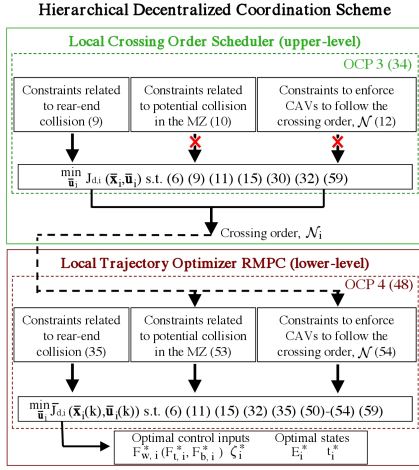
Hierarchical Decentralized Coordination Scheme

Local Crossing Order Scheduler (upper-level)

OCP 3 (34)

Constraints related to rear-end collision (9)

Constraints related to potential collision in the MZ (10)

Constraints to enforce CAVs to follow the crossing order, $\mathcal{N}$ (12)

$\min_{\bar{\mathbf{u}}_i} J_{d,i}(\bar{\mathbf{x}}_i, \bar{\mathbf{u}}_i)$ s.t. (6) (9) (11) (15) (30) (32) (59)

Crossing order, $\mathcal{N}_i$

Local Trajectory Optimizer RMPC (lower-level)

OCP 4 (48)

Constraints related to rear-end collision (35)

Constraints related to potential collision in the MZ (53)

Constraints to enforce CAVs to follow the crossing order, $\mathcal{N}$ (54)

$\min_{\bar{\mathbf{u}}_i} \bar{J}_{d,i}(\bar{\mathbf{x}}_i(k), \bar{\mathbf{u}}_i(k))$ s.t. (6) (11) (15) (32) (35) (50)-(54) (59)

Optimal control inputs $F^*_{w,i}$ $(F^*_{t,i}, F^*_{b,i})$ $\zeta^*_i$

Optimal states $E^*_i$ $t^*_i$